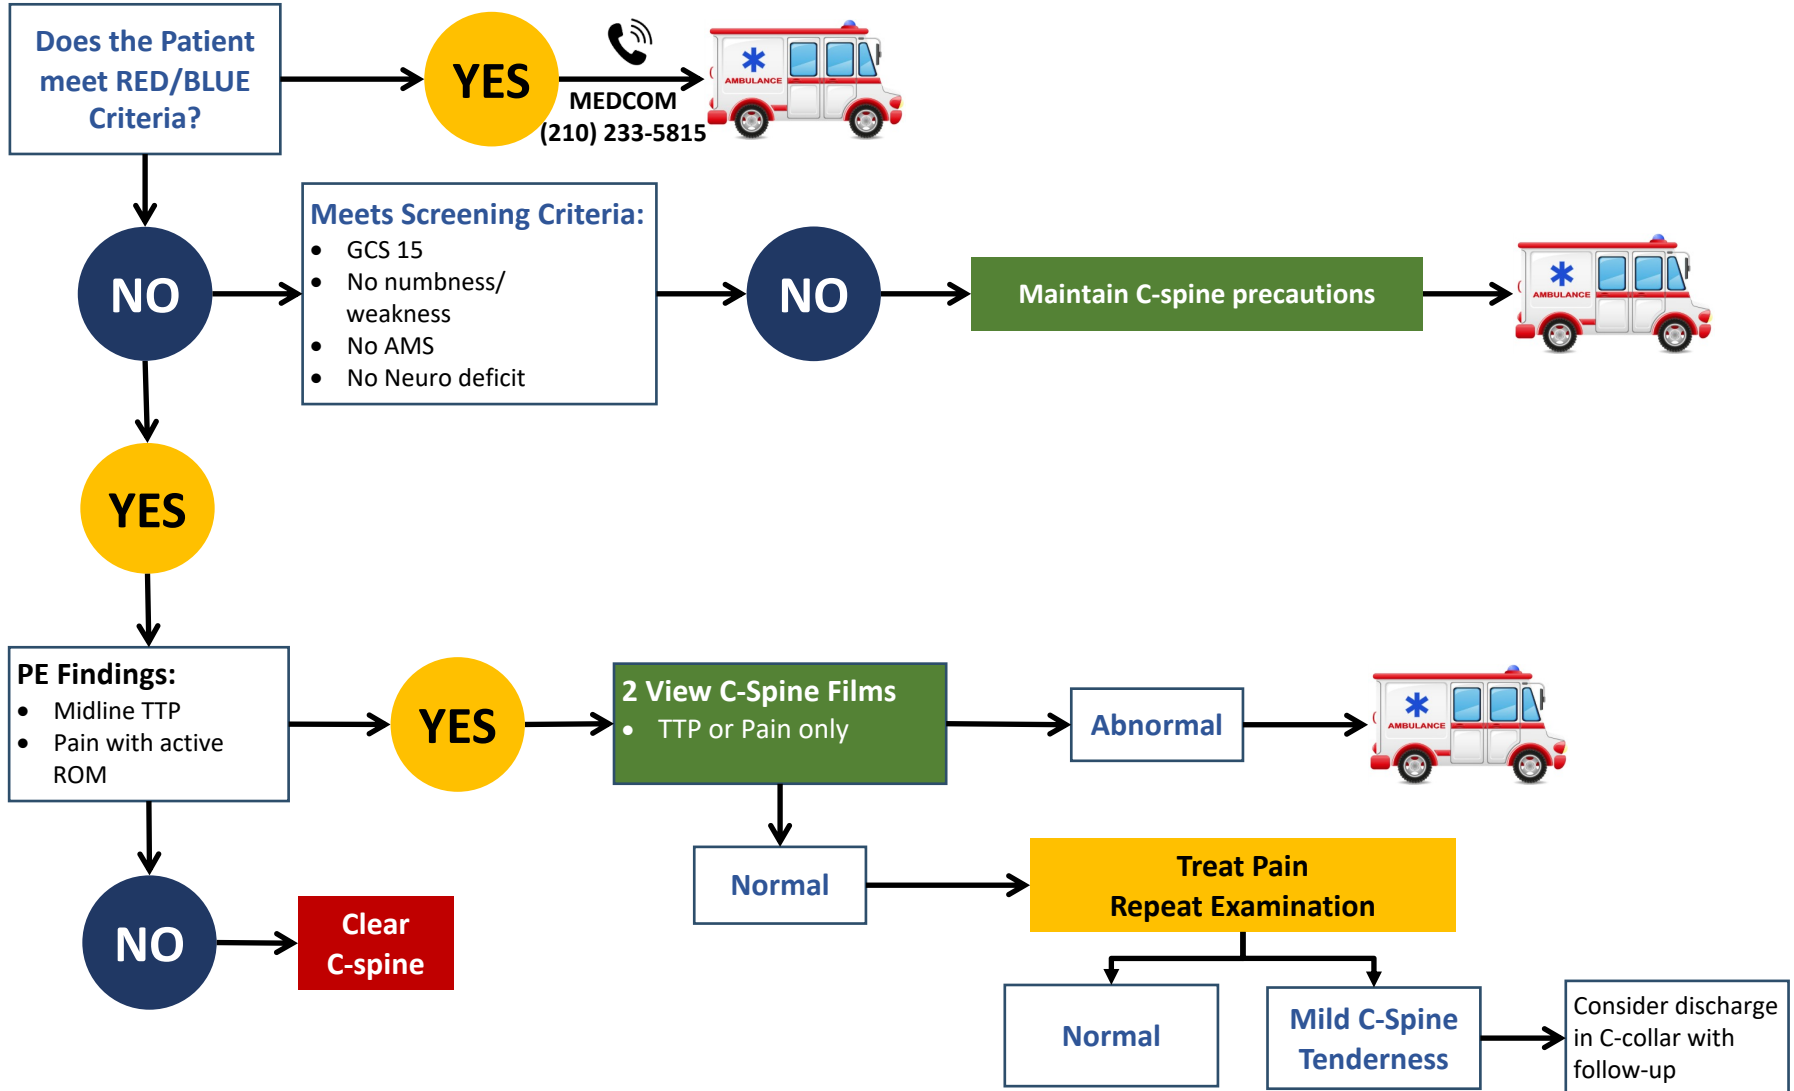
Does the Patient meet RED/BLUE Criteria?

YES

MEDCOM
(210) 233-5815

AMBULANCE

NO

Meets Screening Criteria:
- GCS 15
- No numbness/ weakness
- No AMS
- No Neuro deficit

NO

Maintain C-spine precautions

AMBULANCE

YES

PE Findings:
- Midline TTP
- Pain with active ROM

YES

2 View C-Spine Films
- TTP or Pain only

Abnormal

AMBULANCE

Normal

Treat Pain
Repeat Examination

NO

Clear C-spine

Normal

Mild C-Spine Tenderness

Consider discharge in C-collar with follow-up